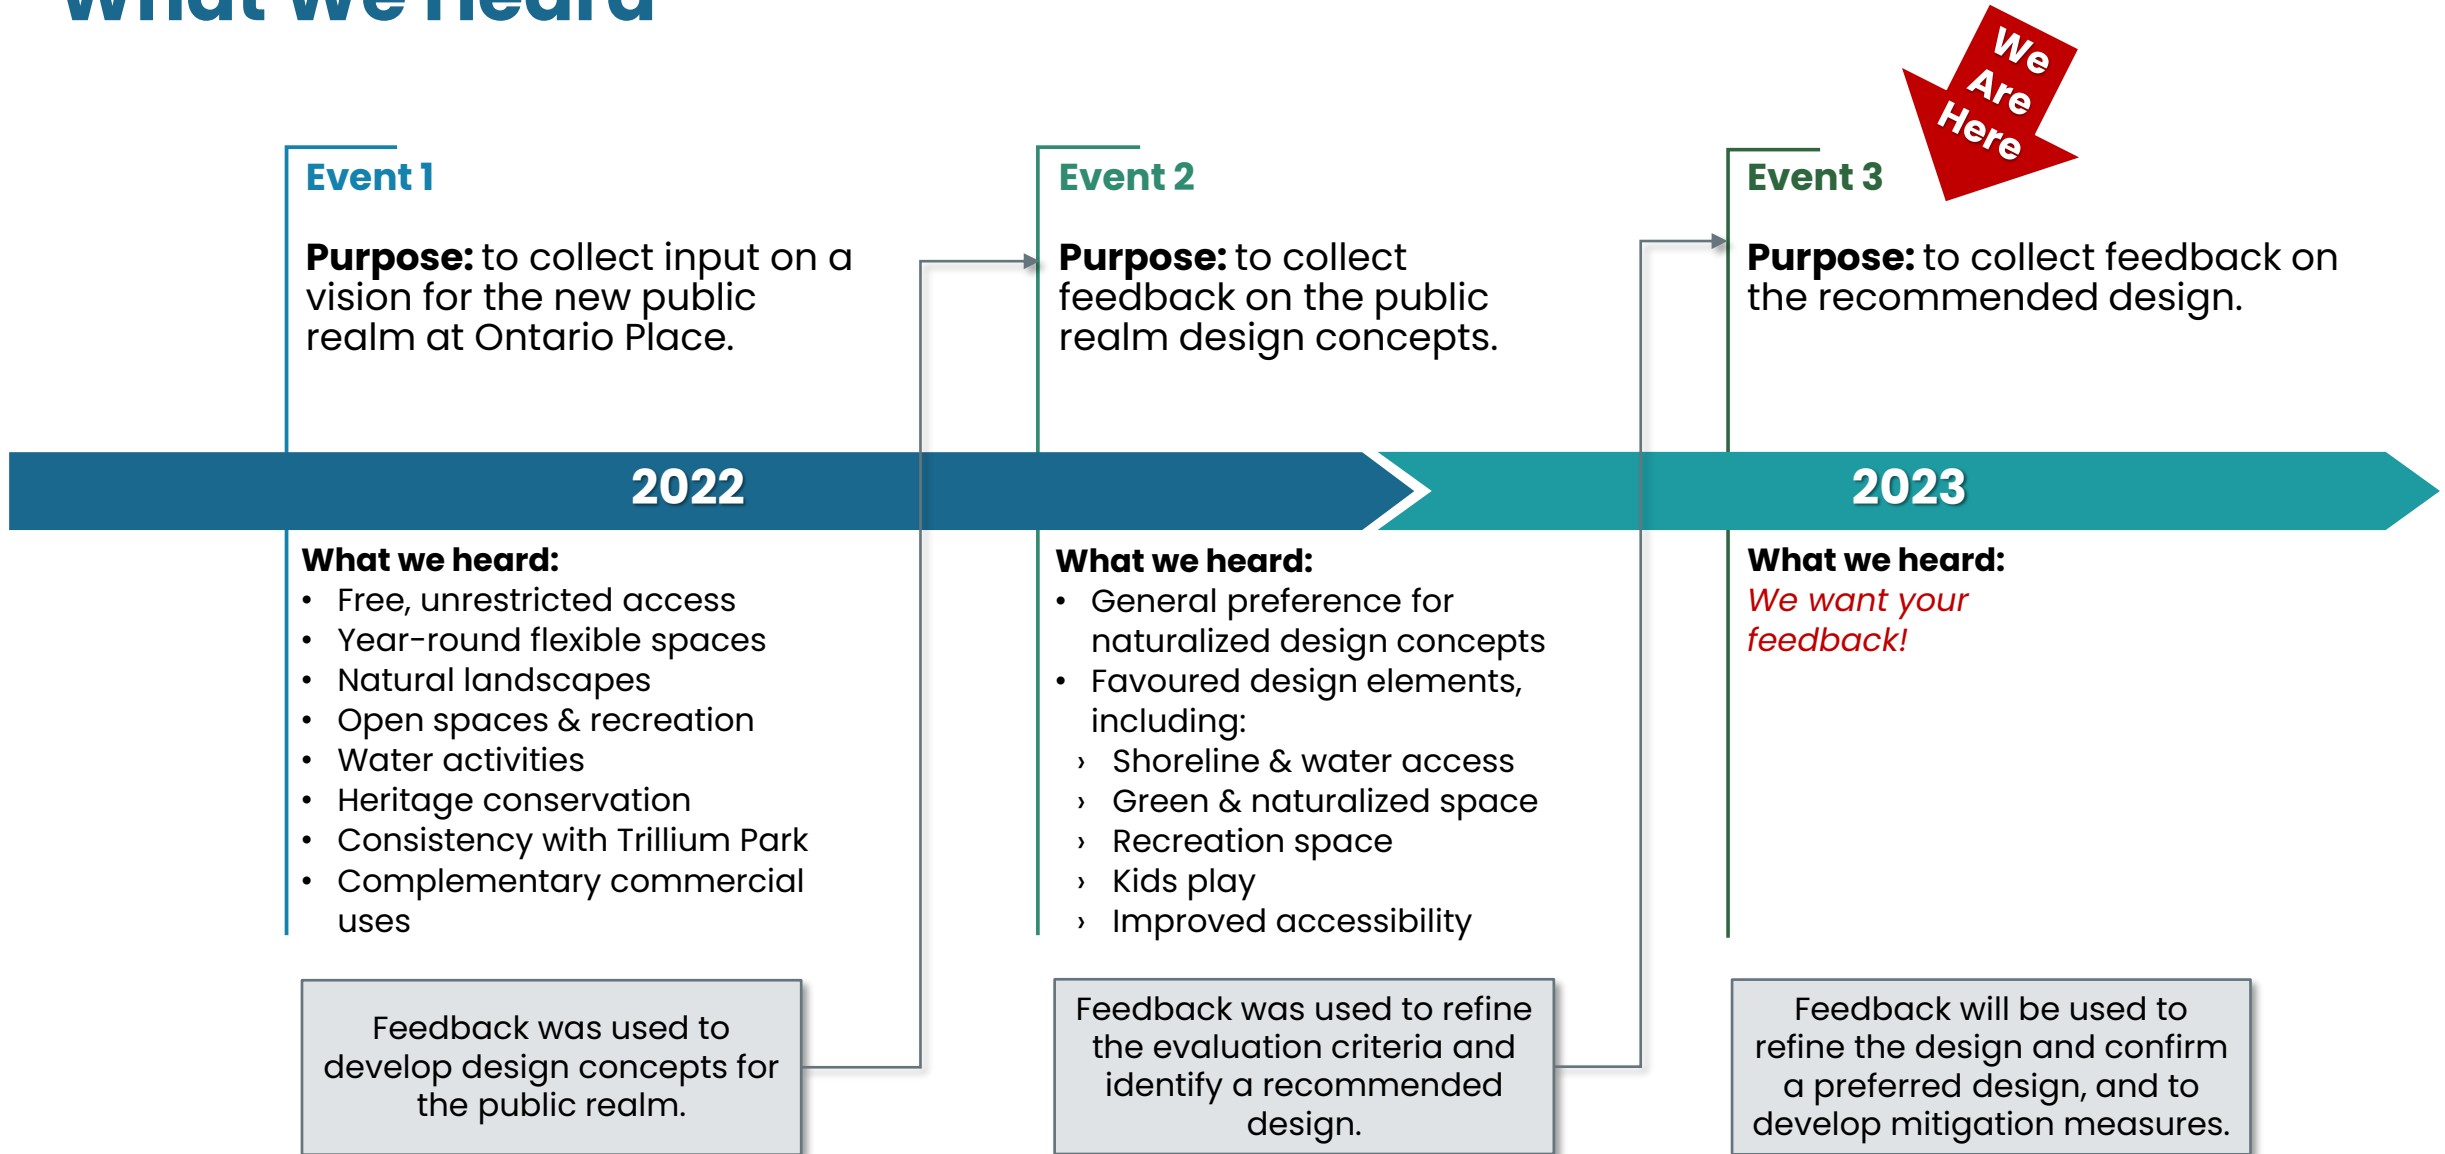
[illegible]

We Are Here

Event 1

**Purpose:** to collect input on a vision for the new public realm at Ontario Place.

Event 2

**Purpose:** to collect feedback on the public realm design concepts.

Event 3

**Purpose:** to collect feedback on the recommended design.

2022

2023

**What we heard:**
- Free, unrestricted access
- Year-round flexible spaces
- Natural landscapes
- Open spaces & recreation
- Water activities
- Heritage conservation
- Consistency with Trillium Park
- Complementary commercial uses

**What we heard:**
- General preference for naturalized design concepts
- Favoured design elements, including:
  › Shoreline & water access
  › Green & naturalized space
  › Recreation space
  › Kids play
  › Improved accessibility

**What we heard:**
*We want your feedback!*

Feedback was used to develop design concepts for the public realm.

Feedback was used to refine the evaluation criteria and identify a recommended design.

Feedback will be used to refine the design and confirm a preferred design, and to develop mitigation measures.